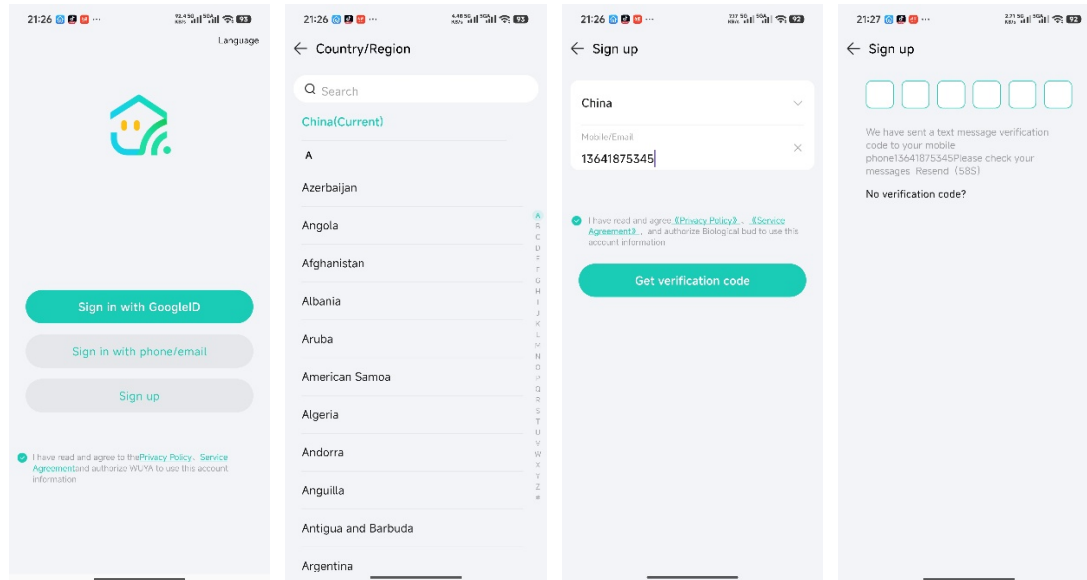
21:26 93

Language

Sign in with GoogleID

Sign in with phone/email

Sign up

I have read and agree to thePrivacy Policy、Service Agreementand authorize WUYA to use this account information

21:26 93

← Country/Region

Search

China(Current)

A

Azerbaijan

Angola

Afghanistan

Albania

Aruba

American Samoa

Algeria

Andorra

Anguilla

Antigua and Barbuda

Argentina

A B C D E F G H I J K L M N O P Q R S T U V W X Y Z #

21:26 92

← Sign up

China

Mobile/Email

13641875345

I have read and agree 《Privacy Policy》、《Service Agreement》, and authorize Biological bud to use this account information

Get verification code

21:27 92

← Sign up

We have sent a text message verification code to your mobile phone13641875345Please check your messages Resend（58S）

No verification code?